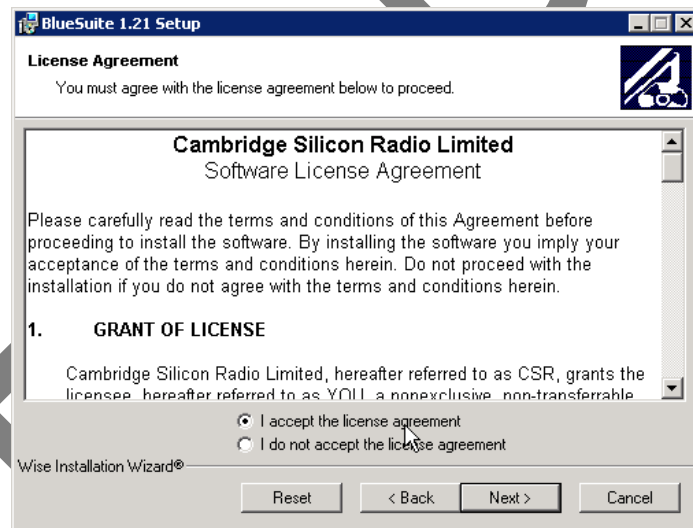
BlueSuite 1.21 Setup

License Agreement

You must agree with the license agreement below to proceed.

Cambridge Silicon Radio Limited
Software License Agreement

Please carefully read the terms and conditions of this Agreement before proceeding to install the software. By installing the software you imply your acceptance of the terms and conditions herein. Do not proceed with the installation if you do not agree with the terms and conditions herein.

1. GRANT OF LICENSE

Cambridge Silicon Radio Limited, hereafter referred to as CSR, grants the licensee, hereafter referred to as YOU, a nonexclusive, non-transferrable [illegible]

I accept the license agreement
I do not accept the license agreement

Wise Installation Wizard®

Reset
< Back
Next >
Cancel